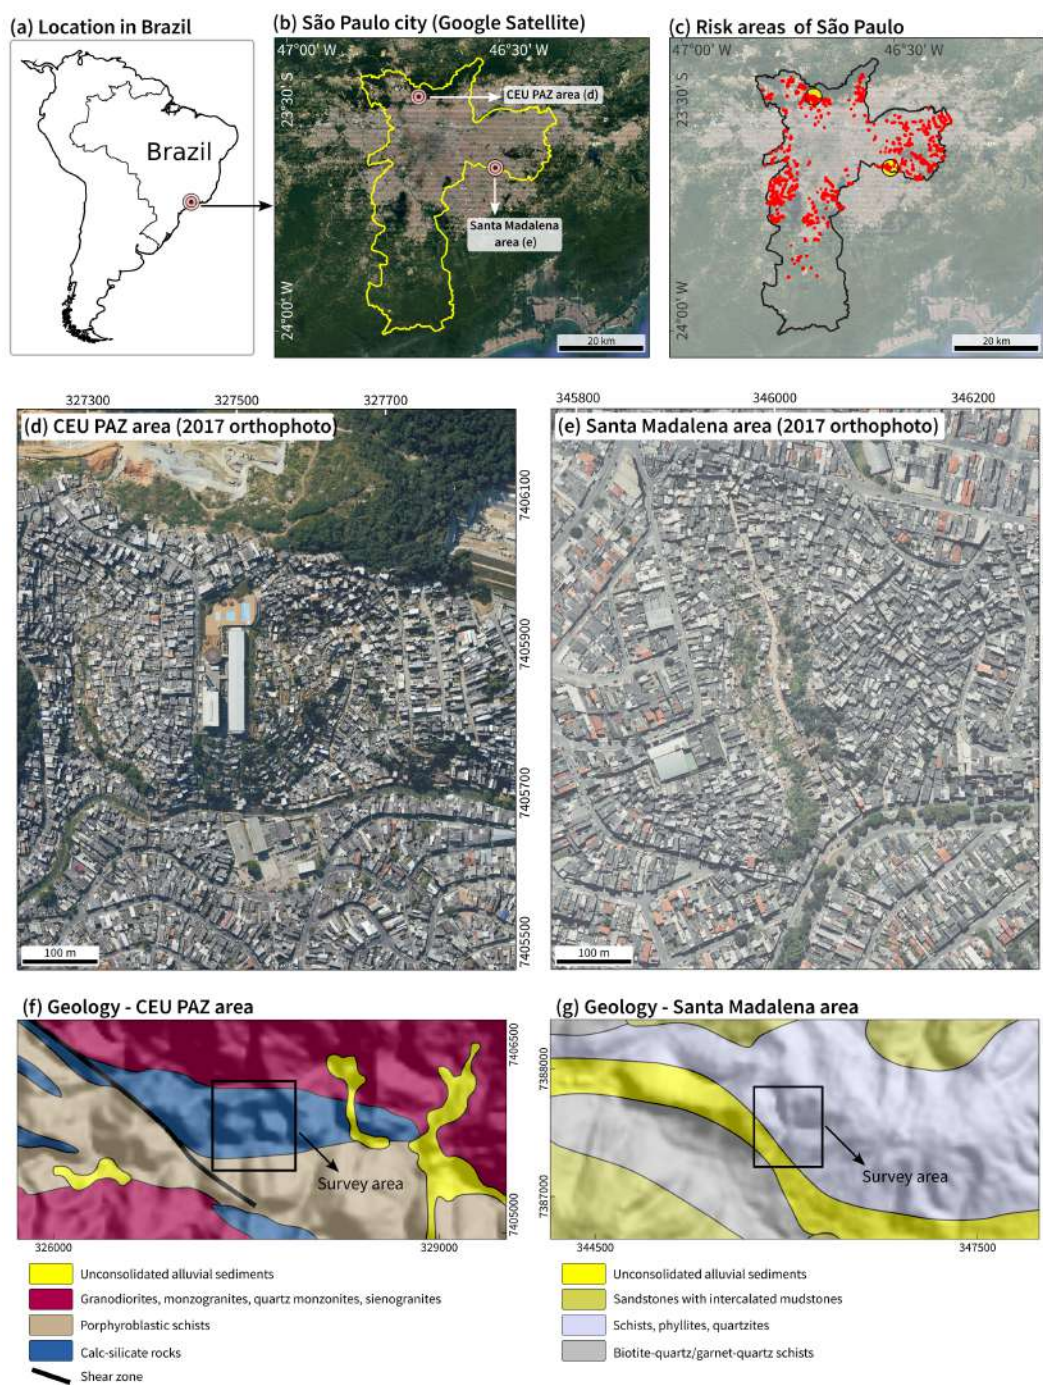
(a) Location in Brazil

Brazil

(b) São Paulo city (Google Satellite)

47°00' W 46°30' W

23°30' S

24°00' W

CEU PAZ area (d)

Santa Madalena area (e)

20 km

(c) Risk areas of São Paulo

47°00' W 46°30' W

23°30' S

24°00' W

20 km

327300 327500 327700

(d) CEU PAZ area (2017 orthophoto)

7406100

7405900

7405700

7405500

100 m

345800 346000 346200

(e) Santa Madalena area (2017 orthophoto)

100 m

(f) Geology - CEU PAZ area

7406500

Survey area

7405000

326000 329000

(g) Geology - Santa Madalena area

7388000

Survey area

7387000

344500 347500

Unconsolidated alluvial sediments

Granodiorites, monzogranites, quartz monzonites, sienogranites

Porphyroblastic schists

Calc-silicate rocks

Shear zone

Unconsolidated alluvial sediments

Sandstones with intercalated mudstones

Schists, phyllites, quartzites

Biotite-quartz/garnet-quartz schists